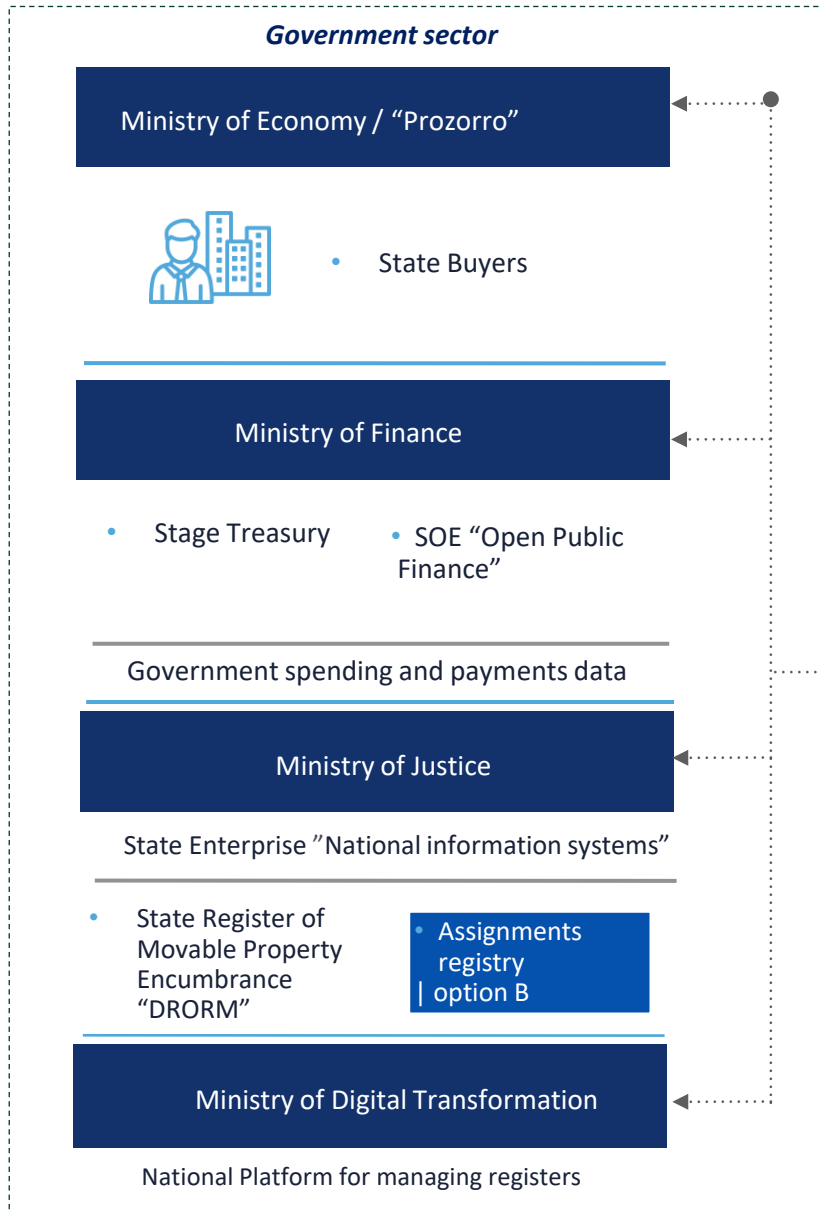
Government sector

Ministry of Economy / “Prozorro”

• State Buyers

Ministry of Finance

• Stage Treasury

• SOE “Open Public Finance”

Government spending and payments data

Ministry of Justice

State Enterprise ”National information systems”

• State Register of Movable Property Encumbrance “DRORM”

• Assignments registry | option B

Ministry of Digital Transformation

National Platform for managing registers